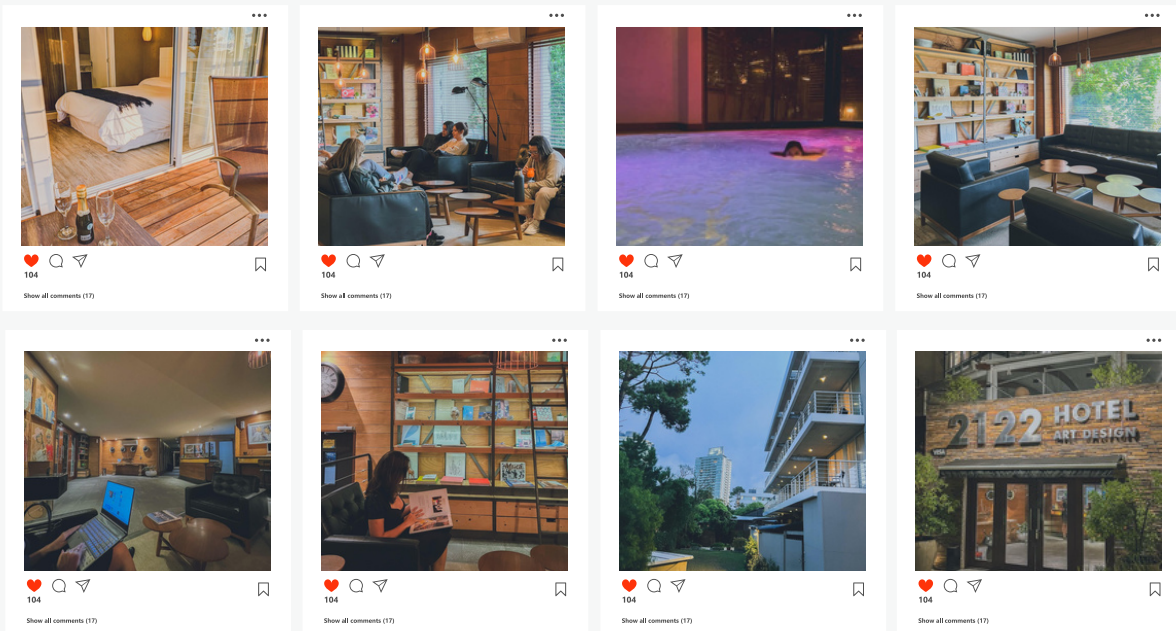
•••
104
Show all comments (17)

•••
104
Show all comments (17)

•••
104
Show all comments (17)

•••
104
Show all comments (17)

•••
104
Show all comments (17)

•••
104
Show all comments (17)

•••
104
Show all comments (17)

•••
2122 HOTEL
ART DESIGN
104
Show all comments (17)